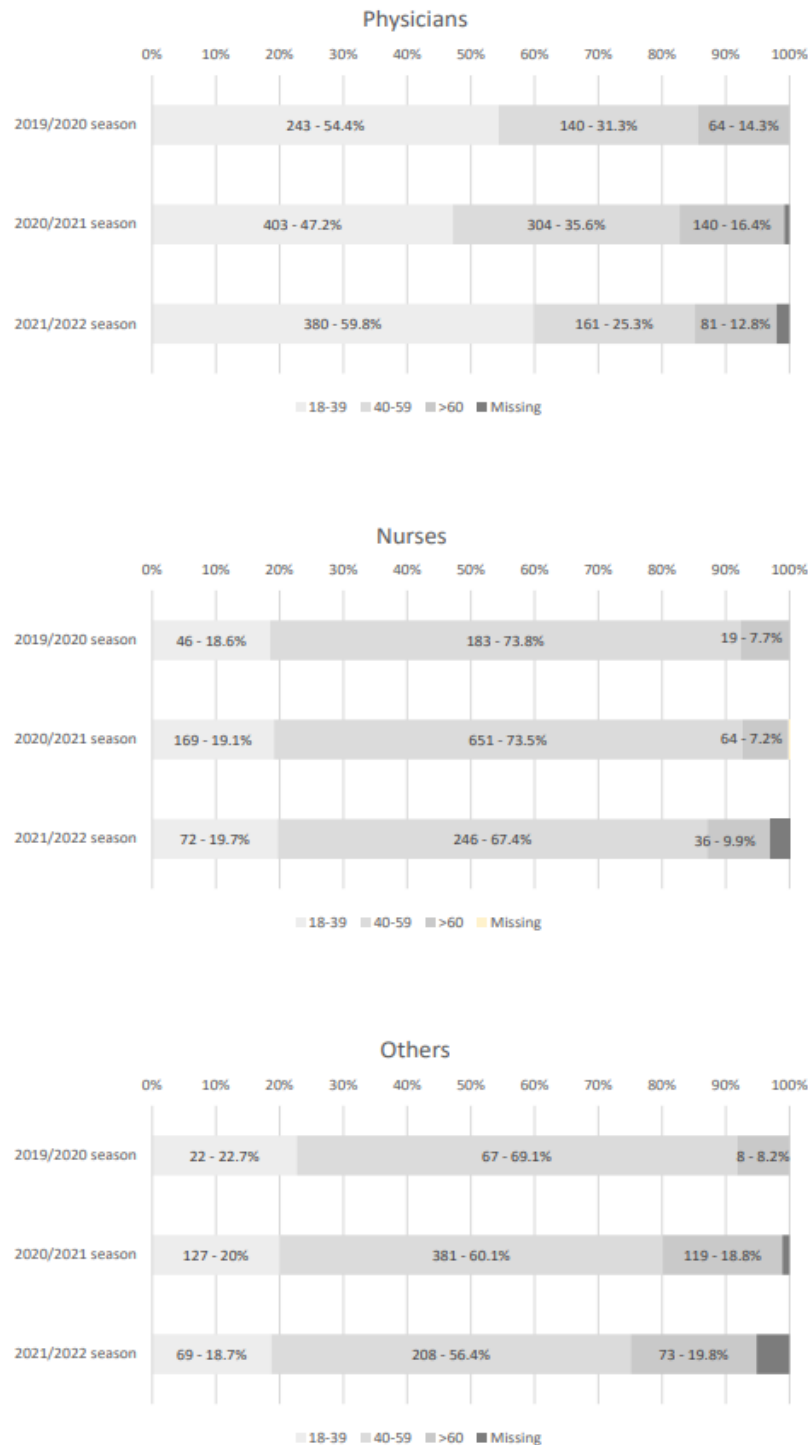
Physicians

0% 10% 20% 30% 40% 50% 60% 70% 80% 90% 100%

2019/2020 season 243 - 54.4% 140 - 31.3% 64 - 14.3%

2020/2021 season 403 - 47.2% 304 - 35.6% 140 - 16.4%

2021/2022 season 380 - 59.8% 161 - 25.3% 81 - 12.8%

18-39 40-59 >60 Missing

Nurses

0% 10% 20% 30% 40% 50% 60% 70% 80% 90% 100%

2019/2020 season 46 - 18.6% 183 - 73.8% 19 - 7.7%

2020/2021 season 169 - 19.1% 651 - 73.5% 64 - 7.2%

2021/2022 season 72 - 19.7% 246 - 67.4% 36 - 9.9%

18-39 40-59 >60 Missing

Others

0% 10% 20% 30% 40% 50% 60% 70% 80% 90% 100%

2019/2020 season 22 - 22.7% 67 - 69.1% 8 - 8.2%

2020/2021 season 127 - 20% 381 - 60.1% 119 - 18.8%

2021/2022 season 69 - 18.7% 208 - 56.4% 73 - 19.8%

18-39 40-59 >60 Missing